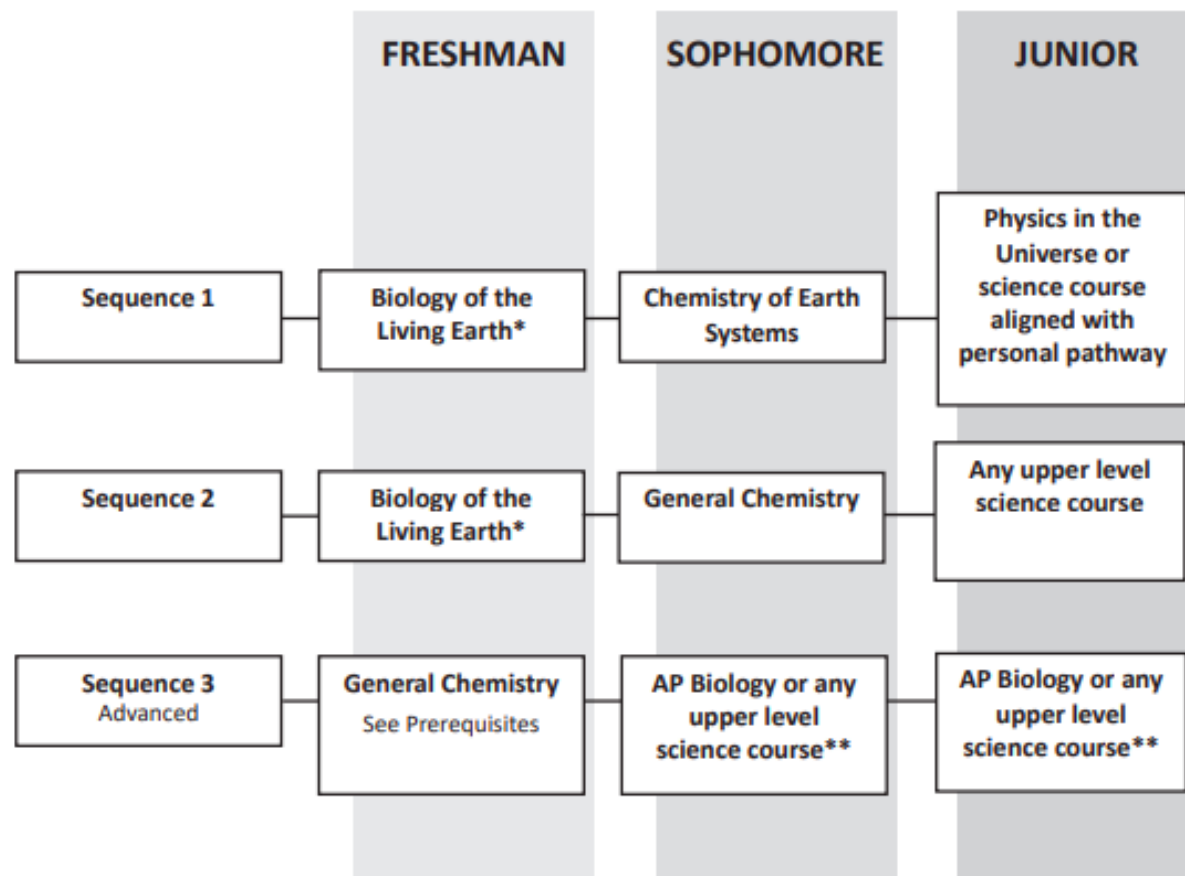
| | FRESHMAN | SOPHOMORE | JUNIOR |
|---|---|---|---|
| Sequence 1 | Biology of the Living Earth* | Chemistry of Earth Systems | Physics in the Universe or science course aligned with personal pathway |
| Sequence 2 | Biology of the Living Earth* | General Chemistry | Any upper level science course |
| Sequence 3 Advanced | General Chemistry See Prerequisites | AP Biology or any upper level science course** | AP Biology or any upper level science course** |